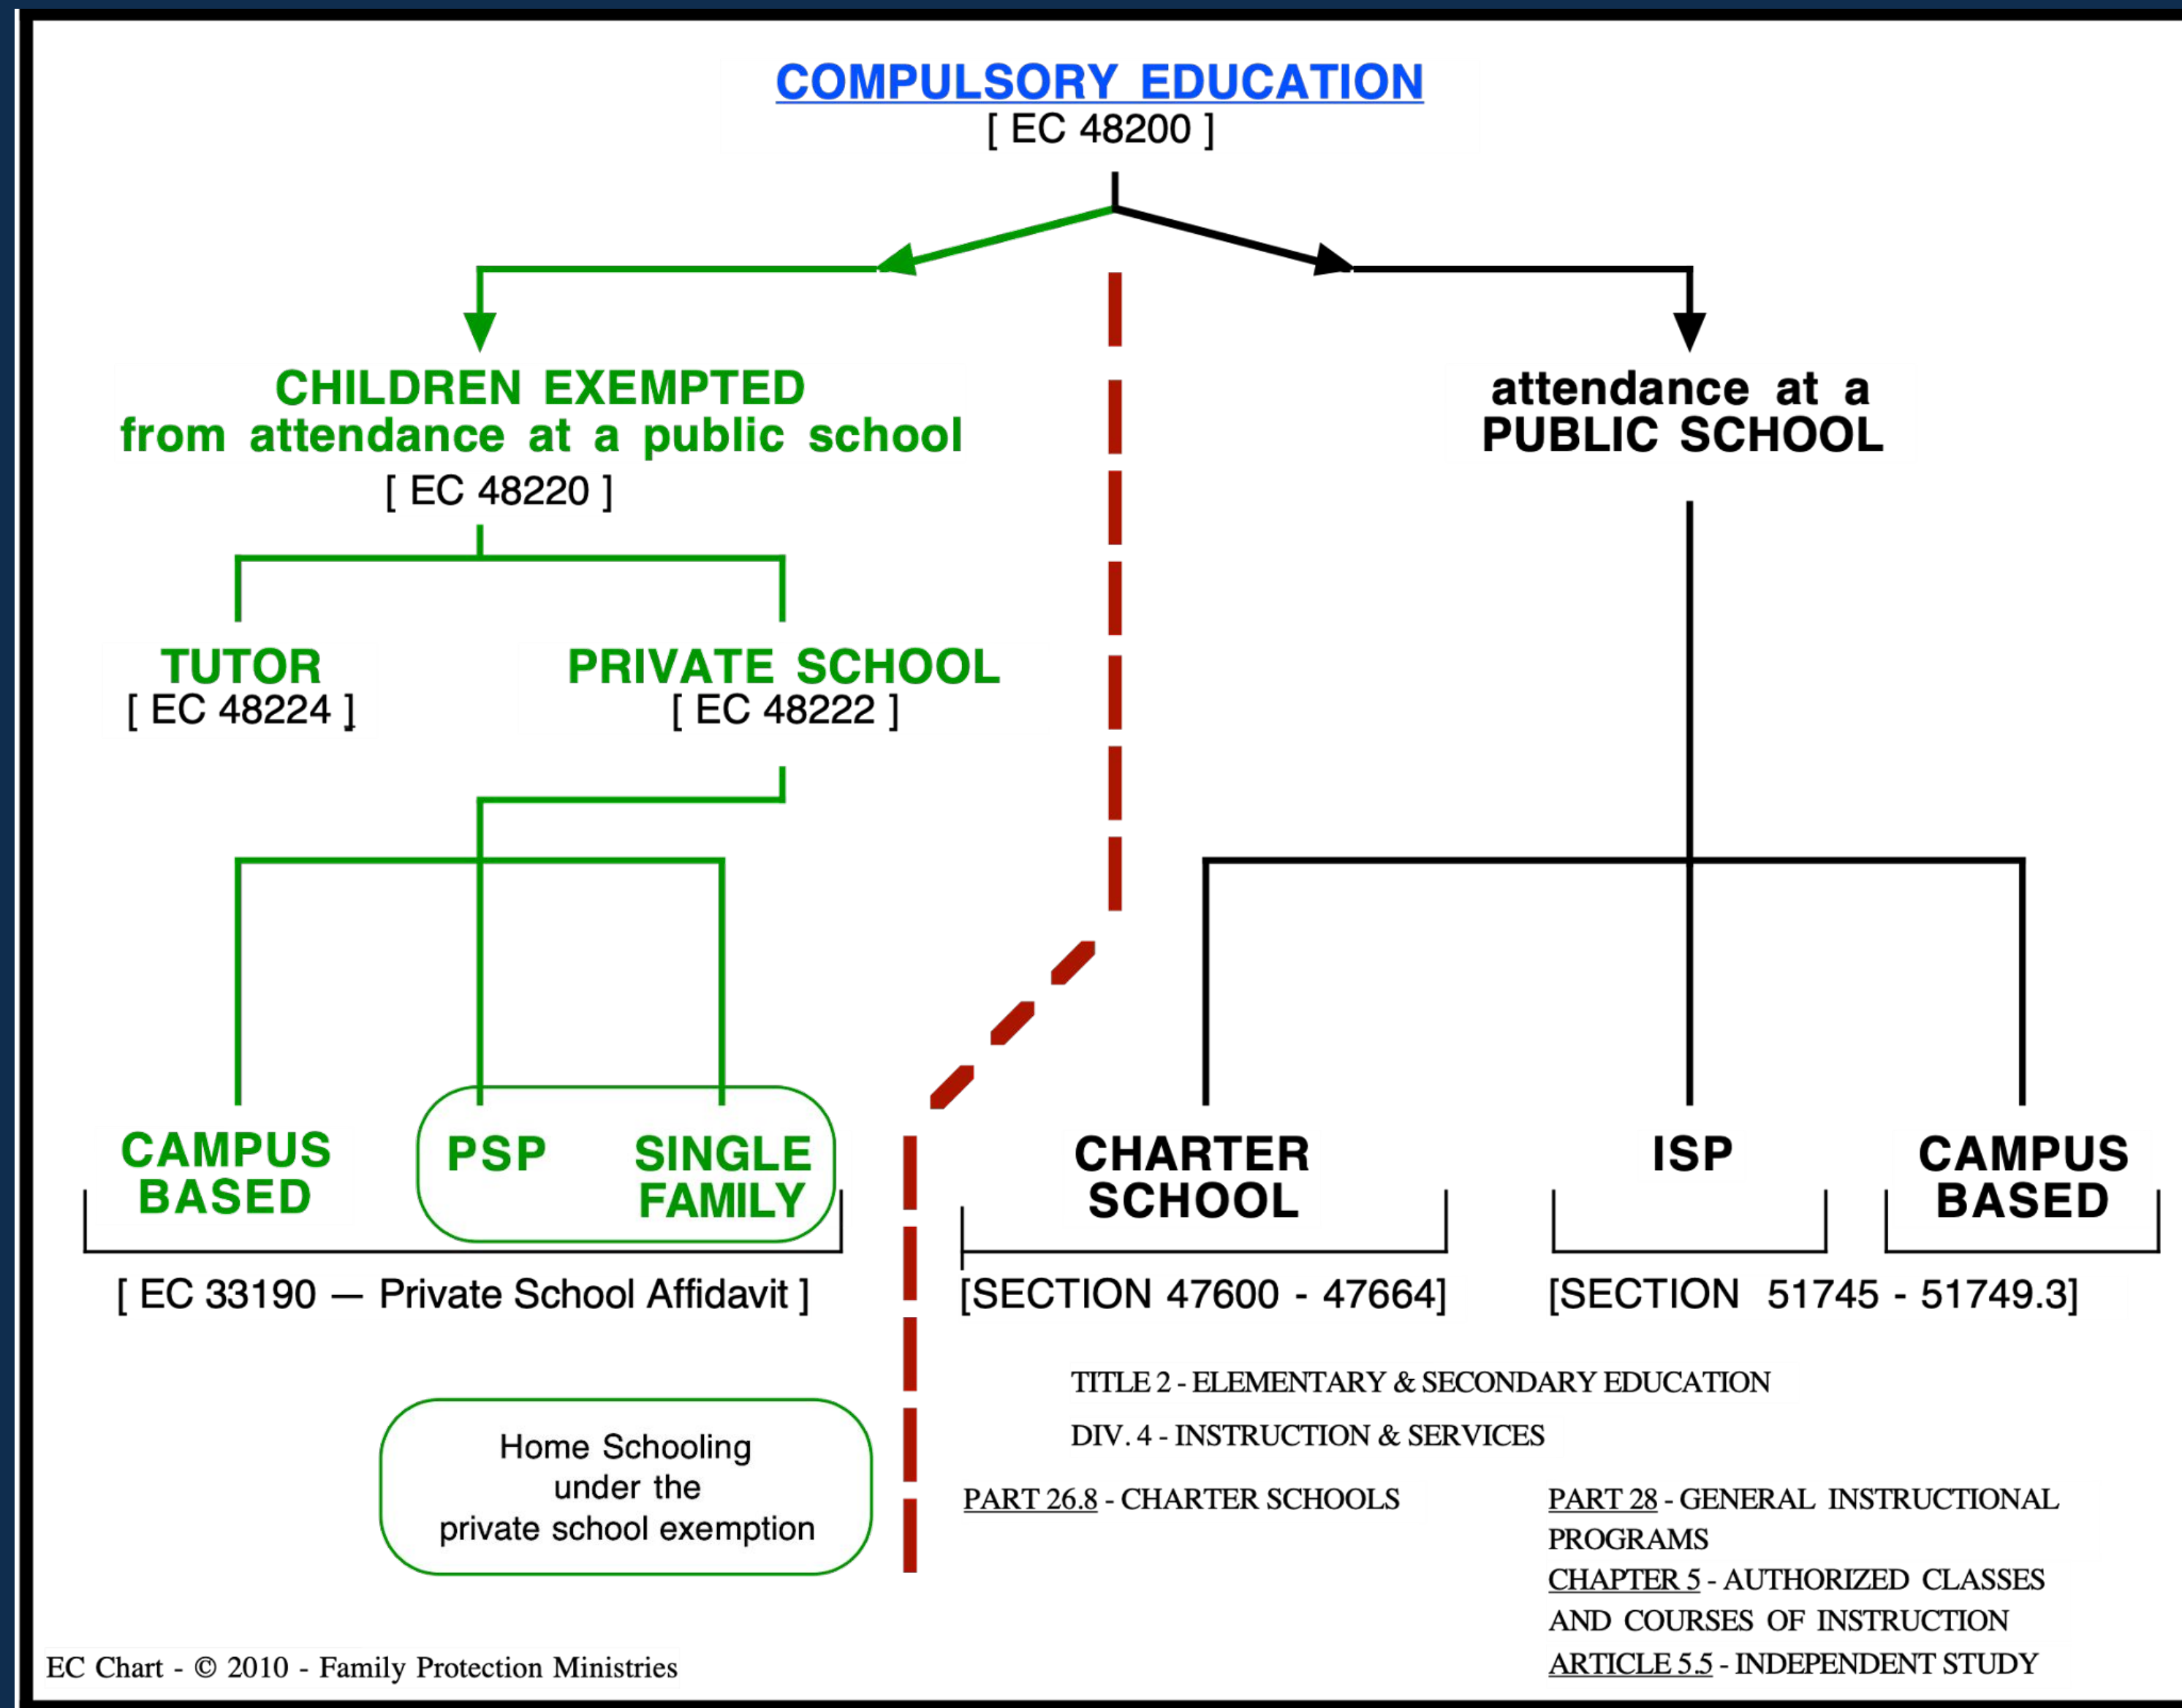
COMPULSORY EDUCATION
[ EC 48200 ]

CHILDREN EXEMPTED from attendance at a public school
[ EC 48220 ]

attendance at a PUBLIC SCHOOL

TUTOR
[ EC 48224 ]

PRIVATE SCHOOL
[ EC 48222 ]

CAMPUS BASED

PSP

SINGLE FAMILY

[ EC 33190 — Private School Affidavit ]

CHARTER SCHOOL

ISP

CAMPUS BASED

[SECTION 47600 - 47664]

[SECTION 51745 - 51749.3]

TITLE 2 - ELEMENTARY & SECONDARY EDUCATION

DIV. 4 - INSTRUCTION & SERVICES

PART 26.8 - CHARTER SCHOOLS

PART 28 - GENERAL INSTRUCTIONAL PROGRAMS
CHAPTER 5 - AUTHORIZED CLASSES AND COURSES OF INSTRUCTION
ARTICLE 5.5 - INDEPENDENT STUDY

Home Schooling under the private school exemption

EC Chart - © 2010 - Family Protection Ministries